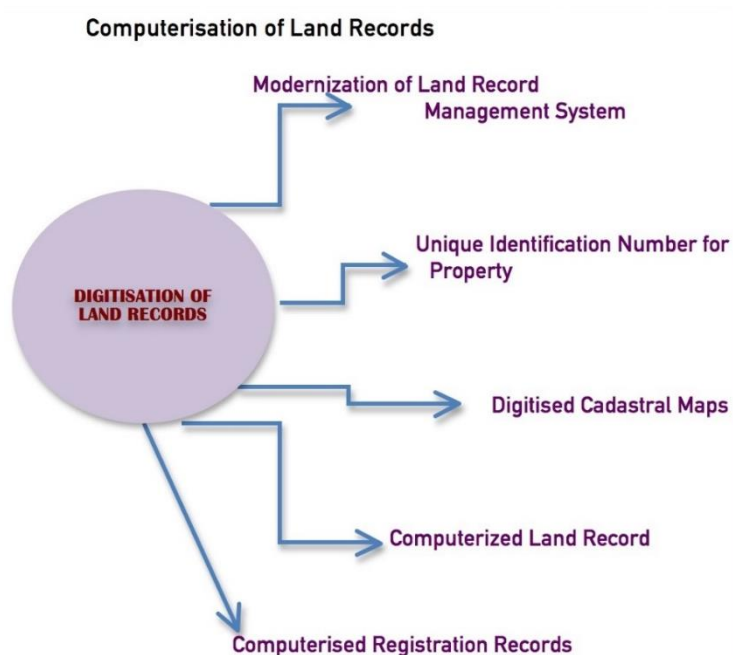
Computerisation of Land Records

DIGITISATION OF LAND RECORDS

Modernization of Land Record Management System

Unique Identification Number for Property

Digitised Cadastral Maps

Computerized Land Record

Computerised Registration Records